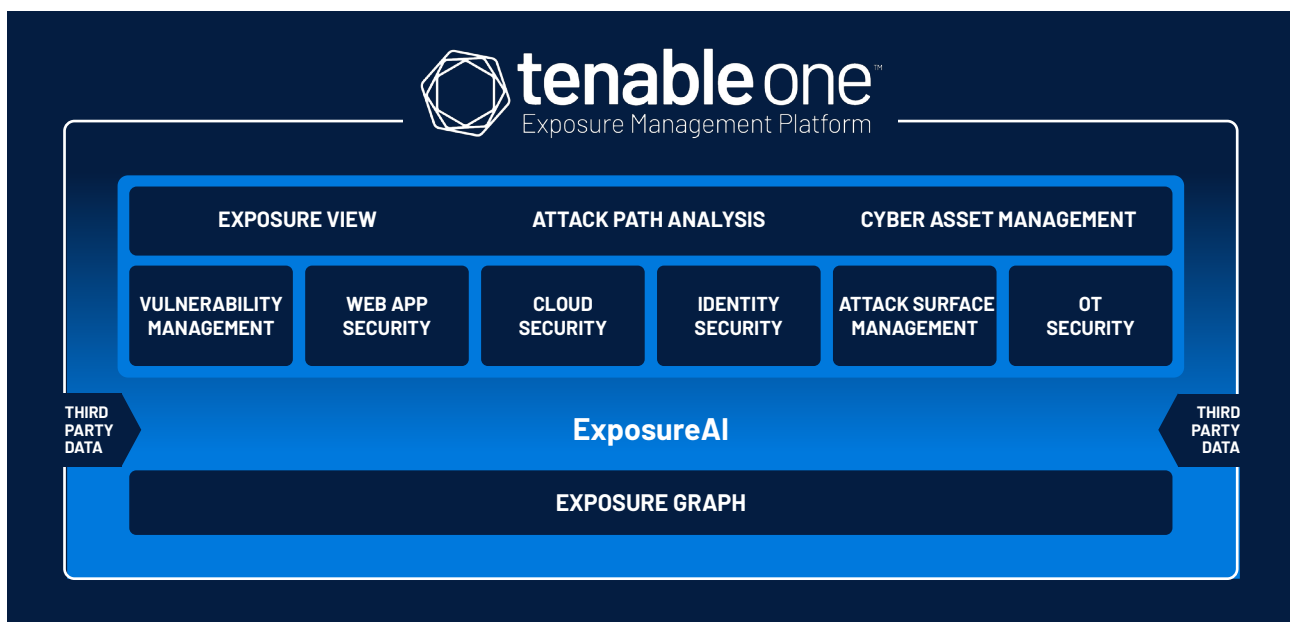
tenable one™
Exposure Management Platform

EXPOSURE VIEW
ATTACK PATH ANALYSIS
CYBER ASSET MANAGEMENT

VULNERABILITY MANAGEMENT
WEB APP SECURITY
CLOUD SECURITY
IDENTITY SECURITY
ATTACK SURFACE MANAGEMENT
OT SECURITY

THIRD PARTY DATA
ExposureAI
THIRD PARTY DATA

EXPOSURE GRAPH